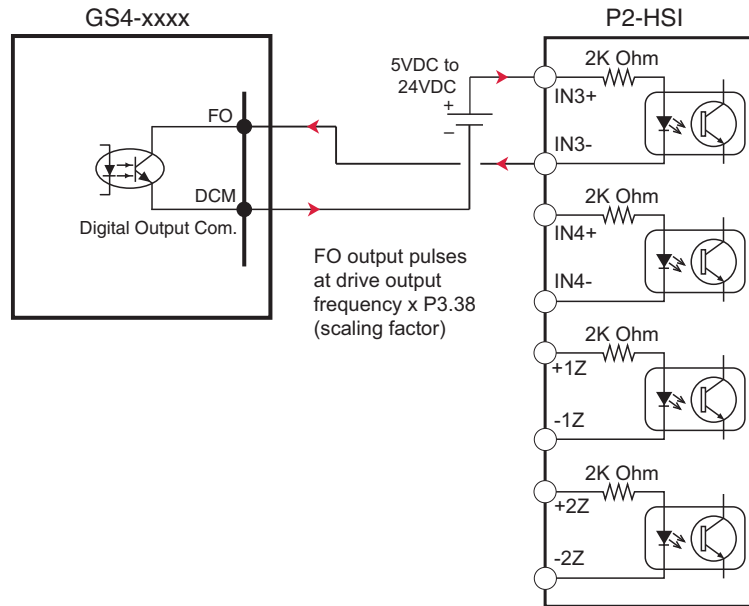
GS4-xxxx

FO

DCM

Digital Output Com.

5VDC to 24VDC

+

–

FO output pulses at drive output frequency x P3.38 (scaling factor)

P2-HSI

2K Ohm

IN3+

IN3-

2K Ohm

IN4+

IN4-

2K Ohm

+1Z

-1Z

2K Ohm

+2Z

-2Z